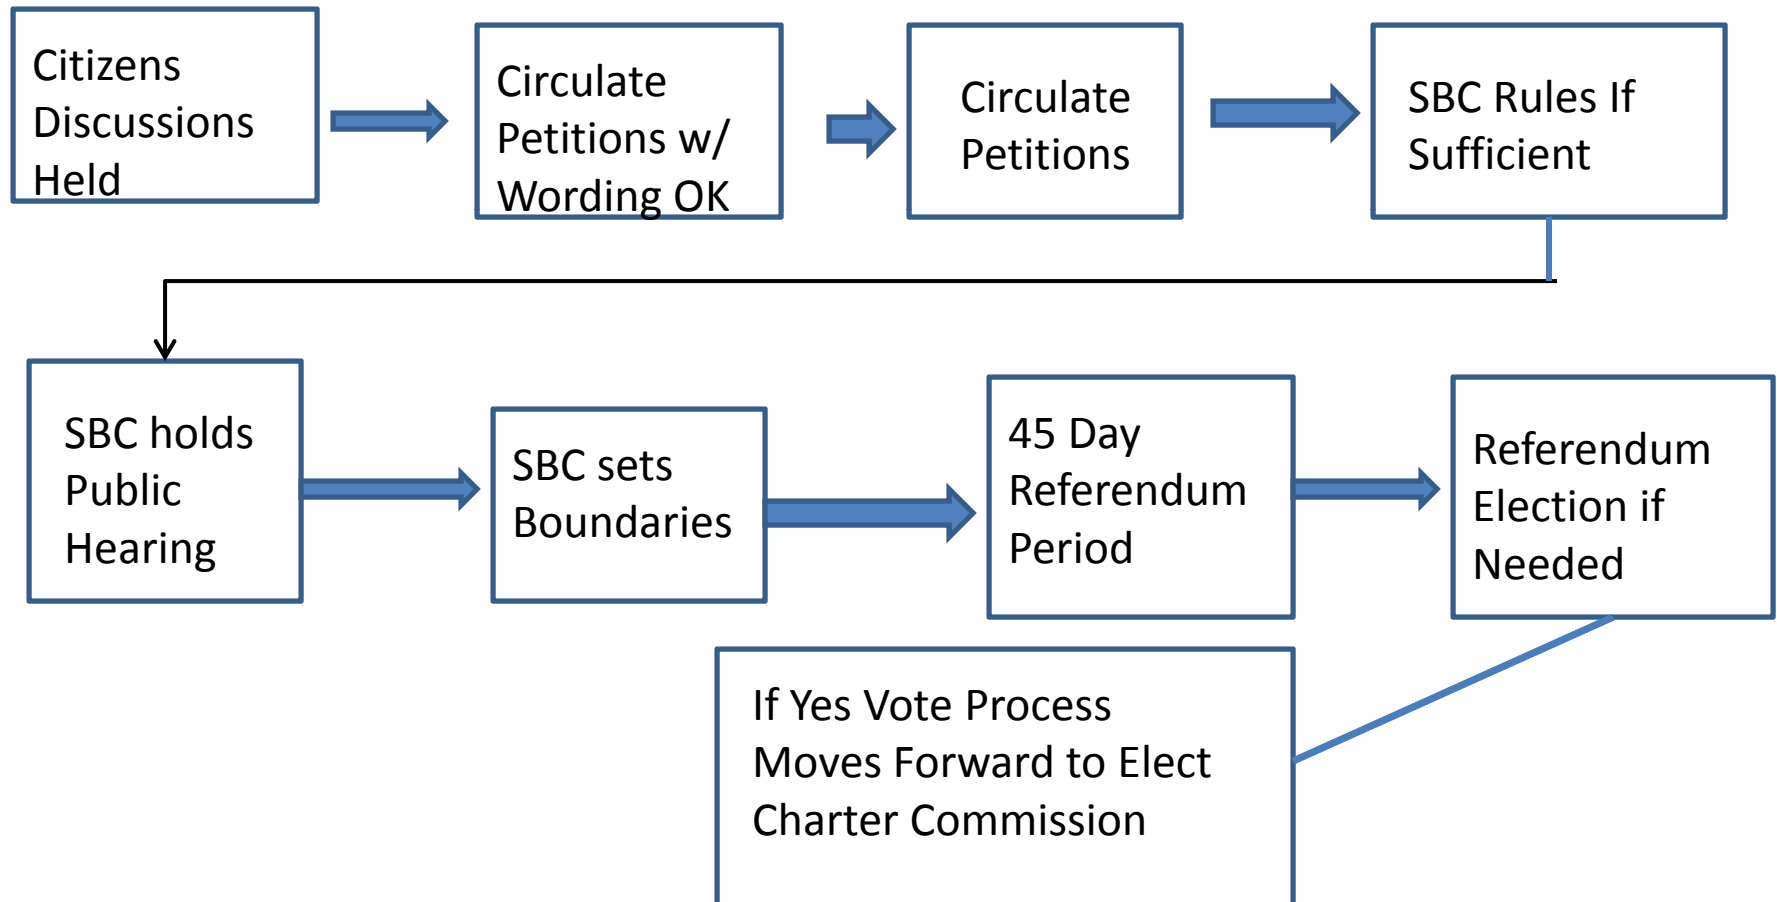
Citizens Discussions Held

Circulate Petitions w/ Wording OK

Circulate Petitions

SBC Rules If Sufficient

SBC holds Public Hearing

SBC sets Boundaries

45 Day Referendum Period

Referendum Election if Needed

If Yes Vote Process Moves Forward to Elect Charter Commission